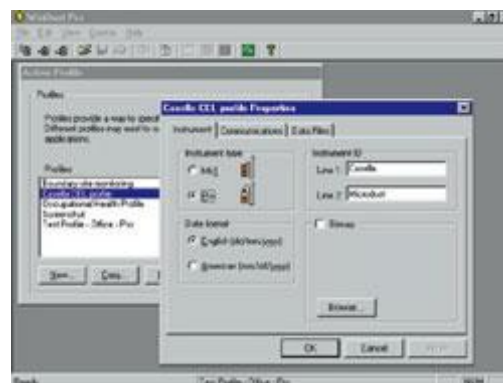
WinNoise Pro
File Edit View Comms Help

Active Profile

Profiles

Profiles provide a way to specif
Different profiles may want to u
applications.

Profiles
Boundary site monitoring
Casella CEL profile
Occupational Health Profile
Screenshot
Test Profile - Office - Pro

New... Copy...

Casella CEL profile Properties

Instrument | Communications | Data Files

Instrument type
Mk1
Pro

Instrument ID
Line 1: Casella
Line 2: Microdust

Date format
English (dd/mm/yyyy)
American (mm/dd/yyyy)

Bitmap

Browse...

OK Cancel Apply

Ready Test Profile - Office - Pro